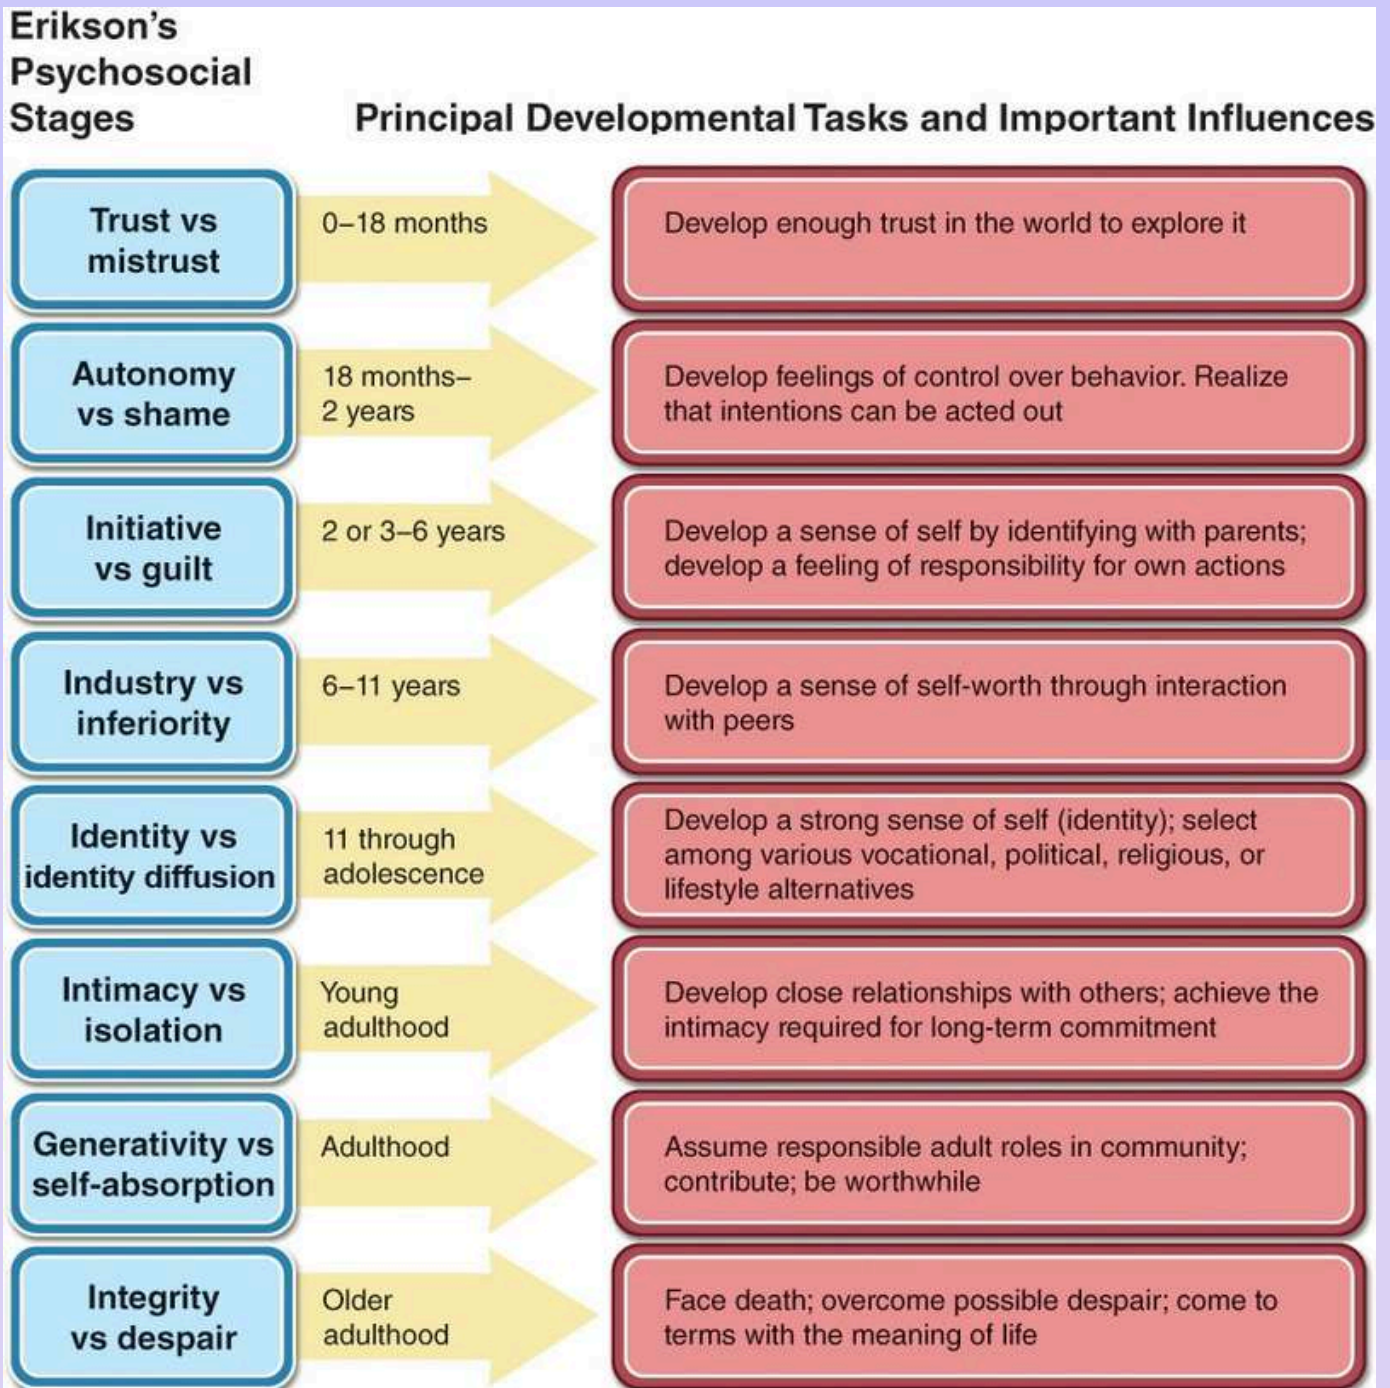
Erikson's Psychosocial Stages

Principal Developmental Tasks and Important Influences

| Erikson's Psychosocial Stages | | Principal Developmental Tasks and Important Influences |
|---|---|---|
| Trust vs mistrust | 0–18 months | Develop enough trust in the world to explore it |
| Autonomy vs shame | 18 months–2 years | Develop feelings of control over behavior. Realize that intentions can be acted out |
| Initiative vs guilt | 2 or 3–6 years | Develop a sense of self by identifying with parents; develop a feeling of responsibility for own actions |
| Industry vs inferiority | 6–11 years | Develop a sense of self-worth through interaction with peers |
| Identity vs identity diffusion | 11 through adolescence | Develop a strong sense of self (identity); select among various vocational, political, religious, or lifestyle alternatives |
| Intimacy vs isolation | Young adulthood | Develop close relationships with others; achieve the intimacy required for long-term commitment |
| Generativity vs self-absorption | Adulthood | Assume responsible adult roles in community; contribute; be worthwhile |
| Integrity vs despair | Older adulthood | Face death; overcome possible despair; come to terms with the meaning of life |